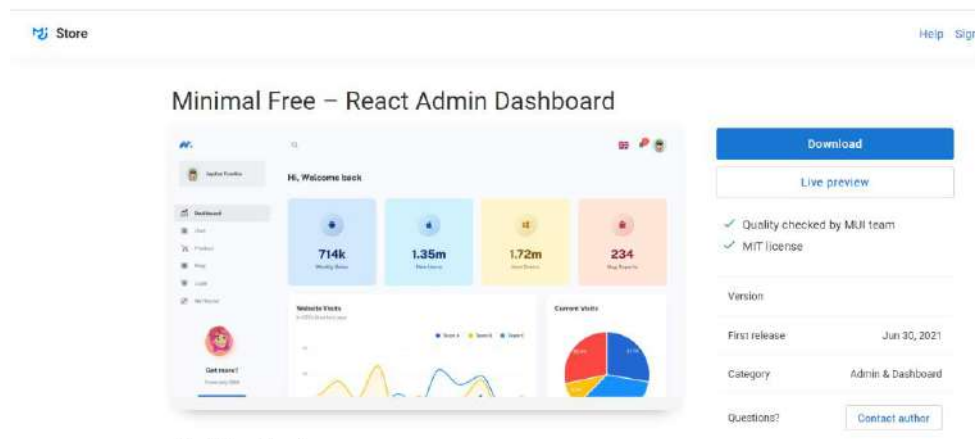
Store

Help Sig

Minimal Free – React Admin Dashboard

Hi, Welcome back

714k

1.35m

1.72m

234

Website Visits

Current Visits

Get more?

Download

Live preview

✓ Quality checked by MUI team

✓ MIT license

Version

First release Jun 30, 2021

Category Admin & Dashboard

Questions? Contact author